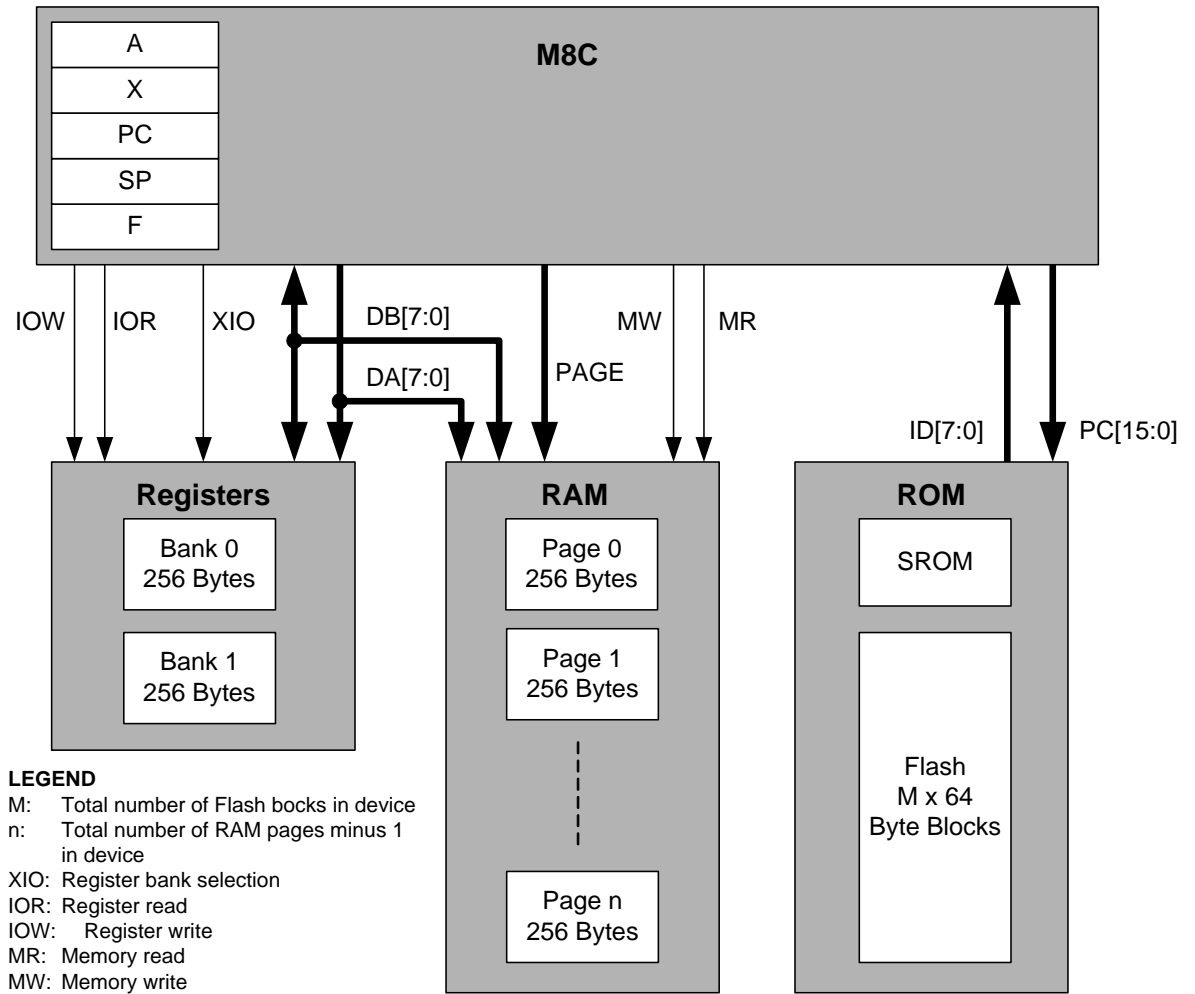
A
X
PC
SP
F

M8C

IOW IOR XIO DB[7:0] DA[7:0] PAGE MW MR ID[7:0] PC[15:0]

Registers
Bank 0
256 Bytes
Bank 1
256 Bytes

RAM
Page 0
256 Bytes
Page 1
256 Bytes
Page n
256 Bytes

ROM
SROM
Flash
M x 64
Byte Blocks

LEGEND
M: Total number of Flash bocks in device
n: Total number of RAM pages minus 1 in device
XIO: Register bank selection
IOR: Register read
IOW: Register write
MR: Memory read
MW: Memory write